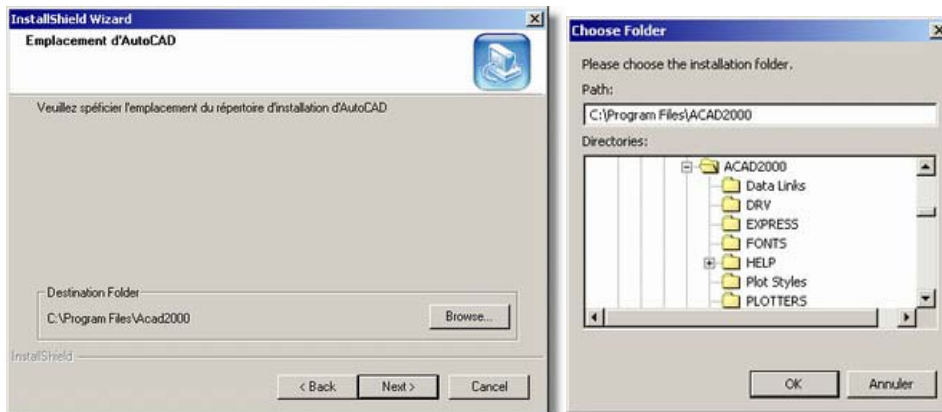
InstallShield Wizard

Emplacement d'AutoCAD

Veuillez spéficier l'emplacement du répertoire d'installation d'AutoCAD

Destination Folder

C:\Program Files\Acad2000

Browse...

InstallShield

< Back

Next >

Cancel

Choose Folder

Please choose the installation folder.

Path:

C:\Program Files\ACAD2000

Directories:

ACAD2000
Data Links
DRV
EXPRESS
FONTS
HELP
Plot Styles
PLOTTERS

OK

Annuler